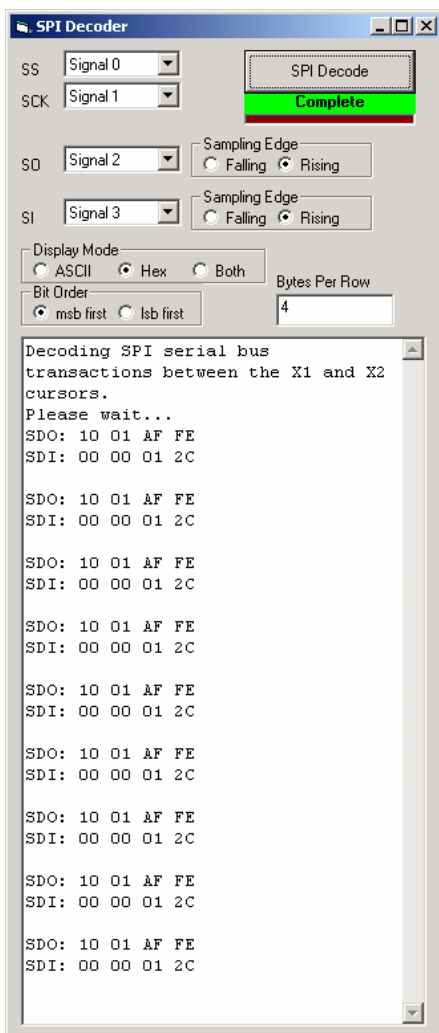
SPI Decoder

SS Signal 0
SCK Signal 1

SPI Decode
Complete

SO Signal 2
Sampling Edge
Falling Rising

SI Signal 3
Sampling Edge
Falling Rising

Display Mode
ASCII Hex Both

Bit Order
msb first lsb first

Bytes Per Row
4

Decoding SPI serial bus transactions between the X1 and X2 cursors.
Please wait...
SDO: 10 01 AF FE
SDI: 00 00 01 2C

SDO: 10 01 AF FE
SDI: 00 00 01 2C

SDO: 10 01 AF FE
SDI: 00 00 01 2C

SDO: 10 01 AF FE
SDI: 00 00 01 2C

SDO: 10 01 AF FE
SDI: 00 00 01 2C

SDO: 10 01 AF FE
SDI: 00 00 01 2C

SDO: 10 01 AF FE
SDI: 00 00 01 2C

SDO: 10 01 AF FE
SDI: 00 00 01 2C

SDO: 10 01 AF FE
SDI: 00 00 01 2C